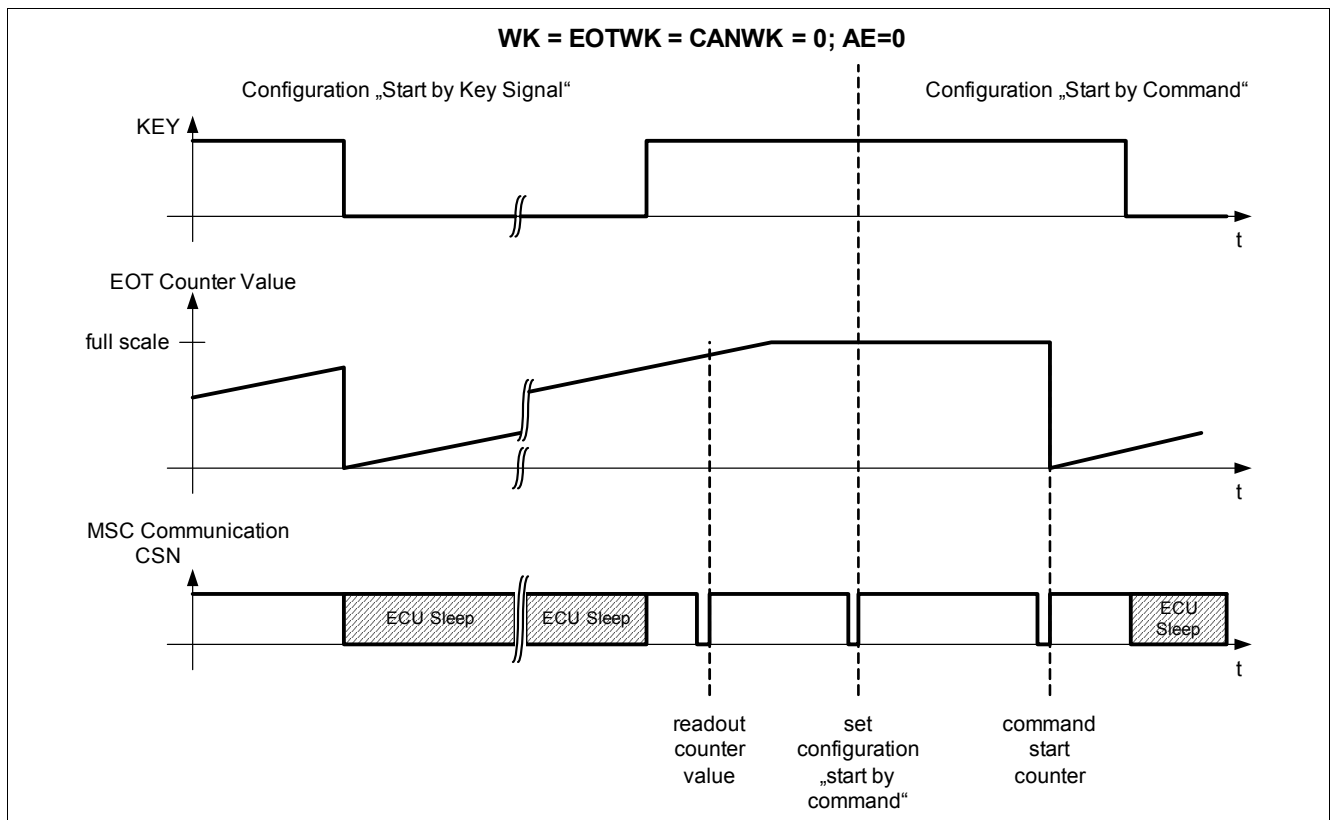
WK = EOTWK = CANWK = 0; AE=0

Configuration „Start by Key Signal“

Configuration „Start by Command“

KEY

t

EOT Counter Value

full scale

t

MSC Communication CSN

ECU Sleep

ECU Sleep

ECU Sleep

t

readout counter value

set configuration „start by command“

command start counter